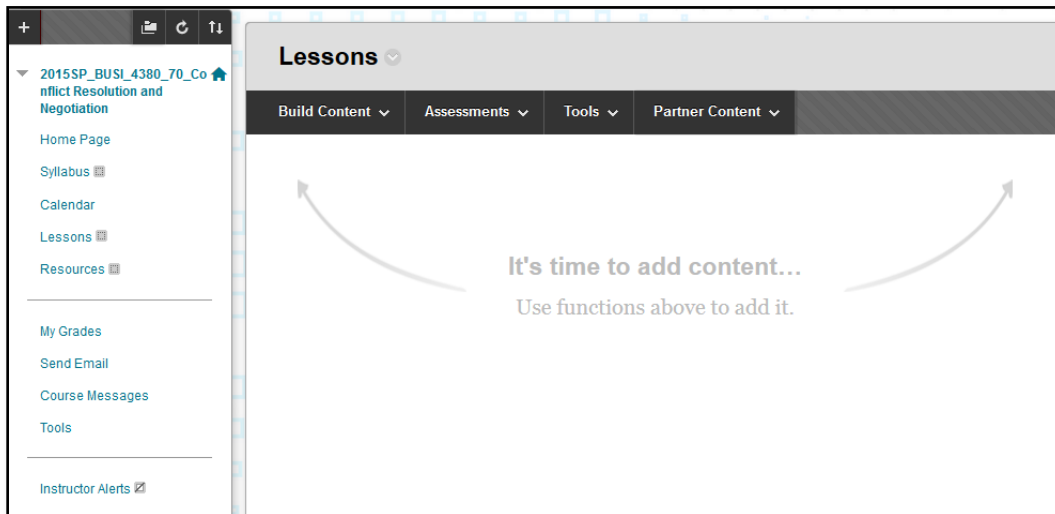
+

2015SP_BUSI_4380_70_Conflict Resolution and Negotiation

Home Page

Syllabus

Calendar

Lessons

Resources

My Grades

Send Email

Course Messages

Tools

Instructor Alerts

Lessons

Build Content

Assessments

Tools

Partner Content

It's time to add content...

Use functions above to add it.